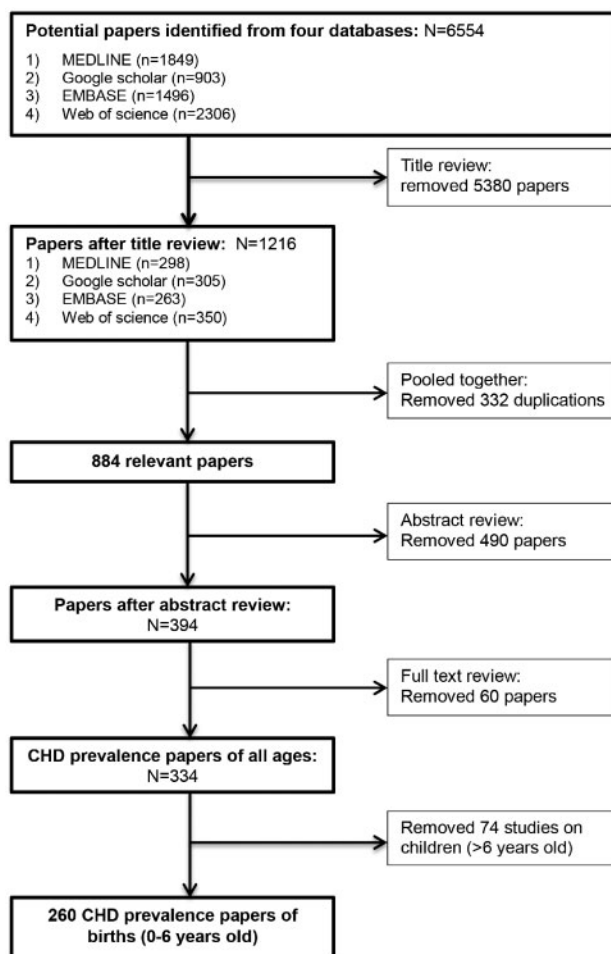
**Potential papers identified from four databases:** N=6554
1) MEDLINE (n=1849)
2) Google scholar (n=903)
3) EMBASE (n=1496)
4) Web of science (n=2306)

Title review:
removed 5380 papers

**Papers after title review:** N=1216
1) MEDLINE (n=298)
2) Google scholar (n=305)
3) EMBASE (n=263)
4) Web of science (n=350)

Pooled together:
Removed 332 duplications

**884 relevant papers**

Abstract review:
Removed 490 papers

**Papers after abstract review:**
N=394

Full text review:
Removed 60 papers

**CHD prevalence papers of all ages:**
N=334

Removed 74 studies on children (>6 years old)

**260 CHD prevalence papers of births (0-6 years old)**